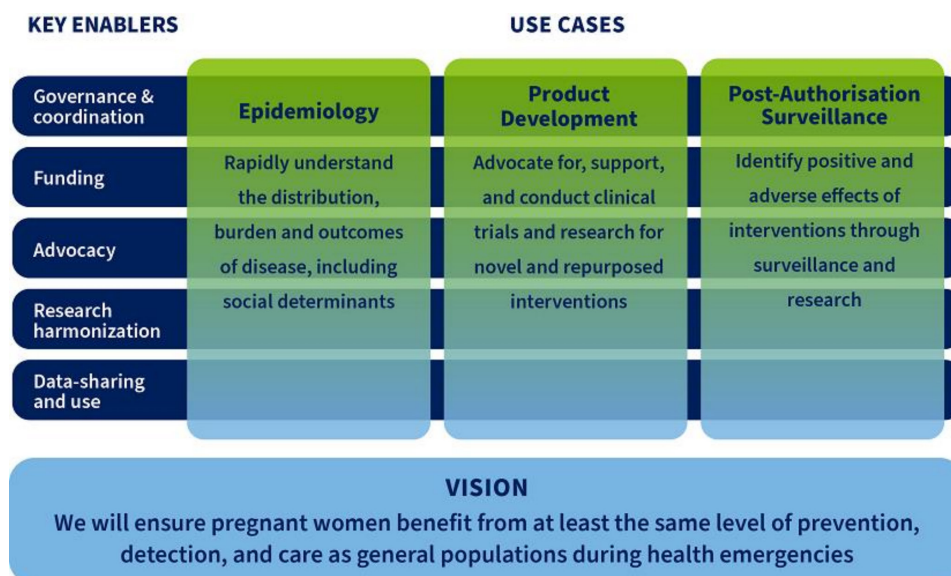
KEY ENABLERS

USE CASES

Governance & coordination

Funding

Advocacy

Research harmonization

Data-sharing and use

Epidemiology

Rapidly understand the distribution, burden and outcomes of disease, including social determinants

Product Development

Advocate for, support, and conduct clinical trials and research for novel and repurposed interventions

Post-Authorisation Surveillance

Identify positive and adverse effects of interventions through surveillance and research

VISION

We will ensure pregnant women benefit from at least the same level of prevention, detection, and care as general populations during health emergencies